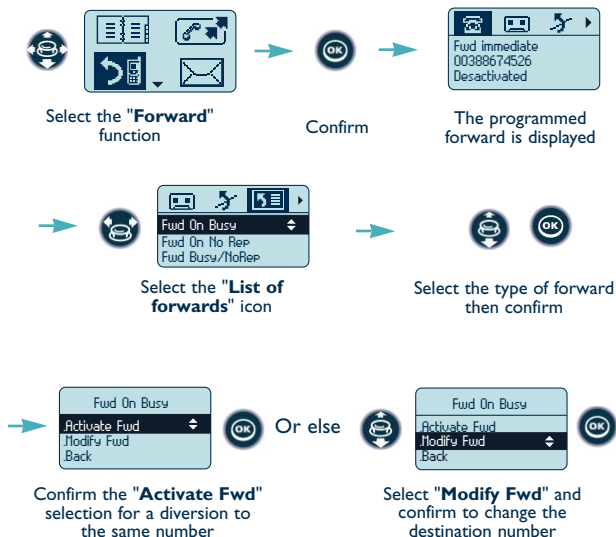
Select the "**Forward**" function

Confirm

Fwd immediate
00388674526
Desactivated

The programmed forward is displayed

Fwd On Busy
Fwd On No Rep
Fwd Busy/NoRep

Select the "**List of forwards**" icon

Select the type of forward then confirm

Fwd On Busy
.Activate Fwd
.Modify Fwd
.Back

Or else

Fwd On Busy
.Activate Fwd
.Modify Fwd
.Back

Confirm the "**Activate Fwd**" selection for a diversion to the same number

Select "**Modify Fwd**" and confirm to change the destination number